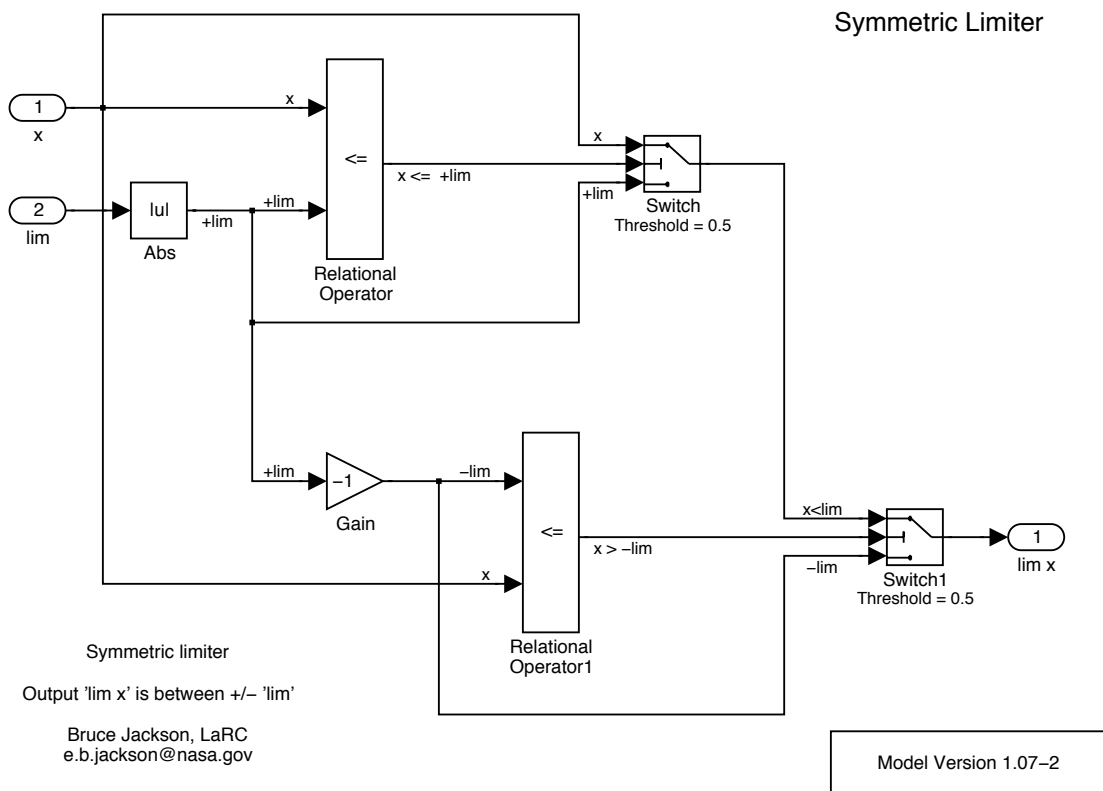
Symmetric Limiter

1
x

2
lim

|u|
Abs

+lim

x

+lim

<=
Relational Operator

x <= +lim

x

+lim

Switch
Threshold = 0.5

+lim

−1
Gain

−lim

<=
Relational Operator1

x > −lim

x

x<lim

−lim

Switch1
Threshold = 0.5

1
lim x

Symmetric limiter

Output 'lim x' is between +/− 'lim'

Bruce Jackson, LaRC
e.b.jackson@nasa.gov

Model Version 1.07−2